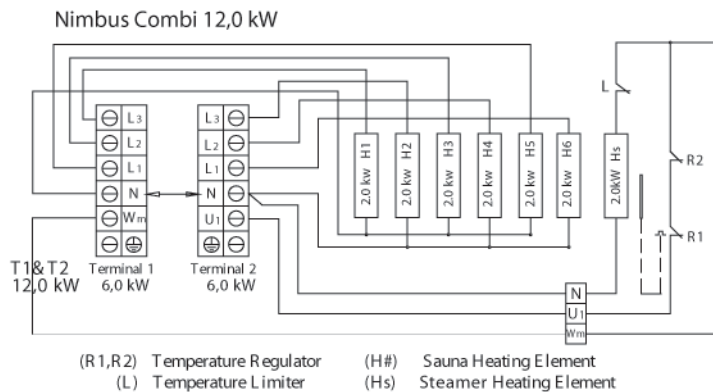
Nimbus Combi 12,0 kW

L3
L2
L1
N
Wm

L3
L2
L1
N
U1

H1 2.0 kw
H2 2.0 kw
H3 2.0 kw
H4 2.0 kw
H5 2.0 kw
H6 2.0 kw
Hs 2.0kW

L
R2
R1

T1&T2 12,0 kW
Terminal 1 6,0 kW
Terminal 2 6,0 kW

N
U1
Wm

(R1,R2) Temperature Regulator
(L) Temperature Limiter
(H#) Sauna Heating Element
(Hs) Steamer Heating Element